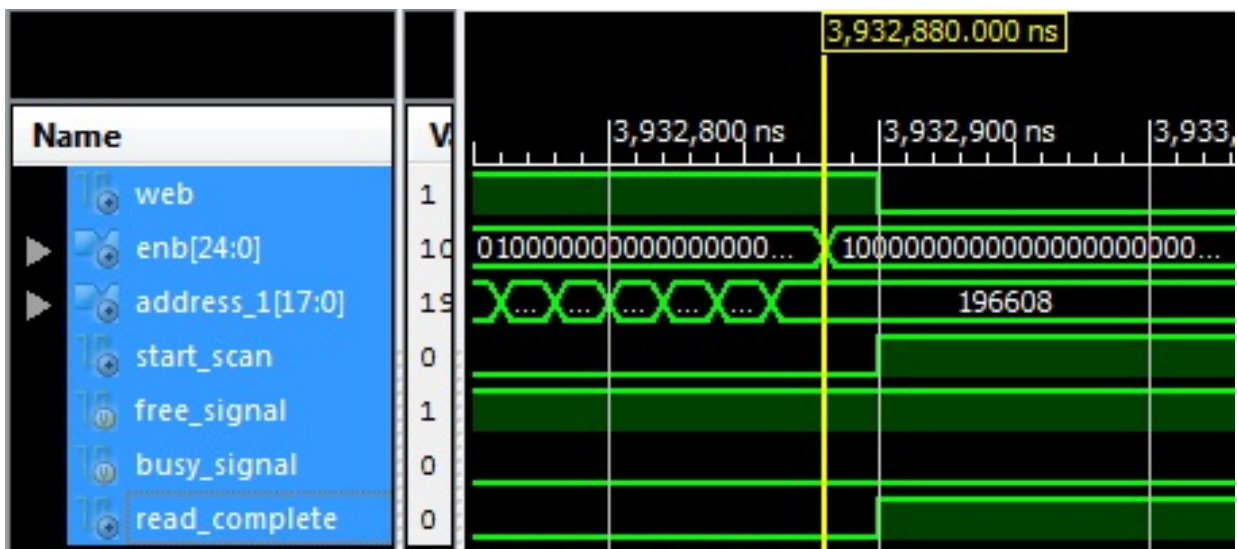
Name
web
enb[24:0]
address_1[17:0]
start_scan
free_signal
busy_signal
read_complete

V
1
10
19
0
1
0
0

3,932,880.000 ns
3,932,800 ns
3,932,900 ns
3,933,
1
0100000000000000000...
1000000000000000000000...
...
...
...
...
...
196608